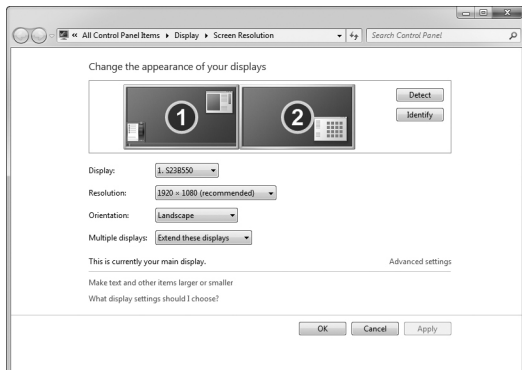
« All Control Panel Items ▸ Display ▸ Screen Resolution

Search Control Panel

Change the appearance of your displays

1

2

Detect

Identify

Display: 1. S23B550

Resolution: 1920 × 1080 (recommended)

Orientation: Landscape

Multiple displays: Extend these displays

This is currently your main display.

Advanced settings

Make text and other items larger or smaller

What display settings should I choose?

OK

Cancel

Apply